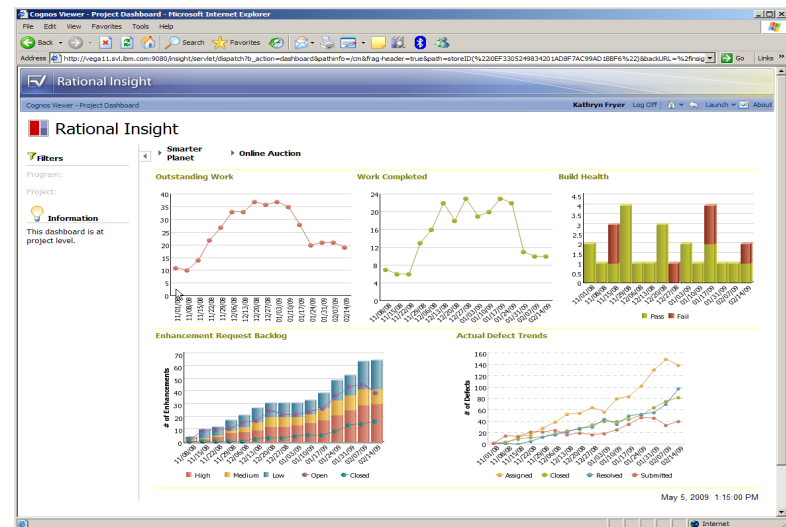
Cognos Viewer - Project Dashboard - Microsoft Internet Explorer

File Edit View Favorites Tools Help

Back Search Favorites

Address http://vega11.svl.ibm.com:9080/insight/servlet/dispatch?b_action=dashboard&pathinfo=/cm&frag-header=true&path=storeID(%22i0EF3305249834201AD8F7AC99AD1BBF6%22)&backURL=%2fnsig Go Links

Rational Insight

Cognos Viewer - Project Dashboard

Kathryn Fryer Log Off Launch About

Rational Insight

Filters

Program:

Project:

Information

This dashboard is at project level.

Smarter Planet

Online Auction

Outstanding Work

| 0 | 5 | 10 | 15 | 20 | 25 | 30 | 35 | 40 |

11/01/08 11/08/08 11/15/08 11/22/08 11/29/08 12/06/08 12/13/08 12/20/08 12/27/08 01/03/09 01/10/09 01/17/09 01/24/09 01/31/09 02/07/09 02/14/09

Work Completed

0 4 8 12 16 20 24

11/01/08 11/08/08 11/15/08 11/22/08 11/29/08 12/06/08 12/13/08 12/20/08 12/27/08 01/03/09 01/10/09 01/17/09 01/24/09 01/31/09 02/07/09 02/14/09

Build Health

0 0.5 1 1.5 2 2.5 3 3.5 4 4.5

11/01/08 11/08/08 11/15/08 11/22/08 11/29/08 12/06/08 12/13/08 12/20/08 12/27/08 01/03/09 01/10/09 01/17/09 01/24/09 01/31/09 02/07/09 02/14/09

Pass Fail

Enhancement Request Backlog

# of Enhancements

0 10 20 30 40 50 60 70

11/08/08 11/15/08 11/22/08 11/29/08 12/06/08 12/13/08 12/20/08 12/27/08 01/03/09 01/10/09 01/17/09 01/24/09 01/31/09 02/07/09 02/14/09

High Medium Low Open Closed

Actual Defect Trends

# of Defects

0 20 40 60 80 100 120 140 160

11/01/08 11/08/08 11/15/08 11/22/08 11/29/08 12/06/08 12/13/08 12/20/08 12/27/08 01/03/09 01/10/09 01/17/09 01/24/09 01/31/09 02/07/09 02/14/09

Assigned Closed Resolved Submitted

May 5, 2009 1:15:00 PM

Internet